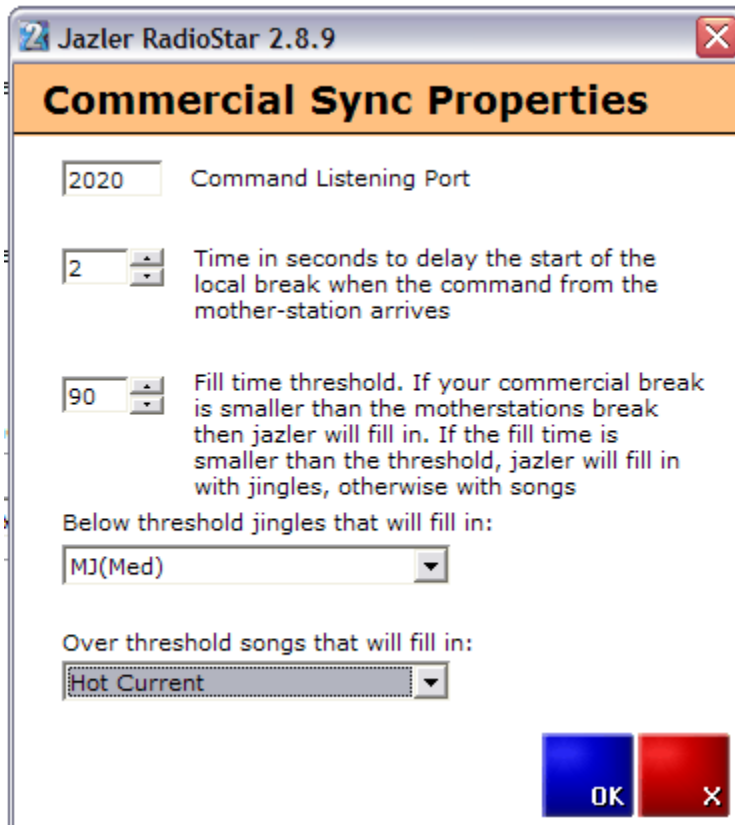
Jazler RadioStar 2.8.9

Commercial Sync Properties

2020 Command Listening Port

2 Time in seconds to delay the start of the local break when the command from the mother-station arrives

90 Fill time threshold. If your commercial break is smaller than the motherstations break then jazler will fill in. If the fill time is smaller than the threshold, jazler will fill in with jingles, otherwise with songs

Below threshold jingles that will fill in:

MJ(Med)

Over threshold songs that will fill in:

Hot Current

OK

X